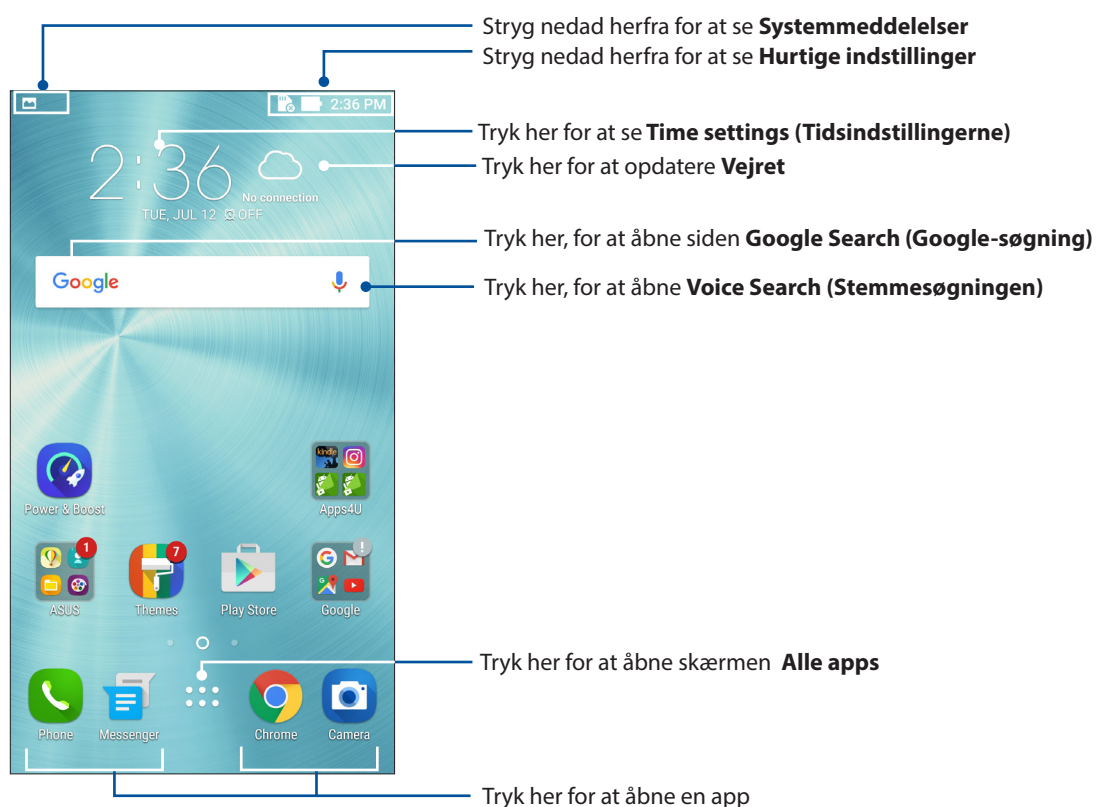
Stryg nedad herfra for at se **Systemmeddelelser**
Stryg nedad herfra for at se **Hurtige indstillinger**

2:36 PM

2:36
No connection
TUE, JUL 12 OFF

Tryk her for at se **Time settings (Tidsindstillingerne)**
Tryk her for at opdatere **Vejret**

Google

Tryk her, for at åbne siden **Google Search (Google-søgning)**
Tryk her, for at åbne **Voice Search (Stemmesøgningen)**

Power & Boost
kindle
Apps4U
1
ASUS
7
Themes
Play Store
Google

Tryk her for at åbne skærmen **Alle apps**

Phone
Messenger
Chrome
Camera

Tryk her for at åbne en app